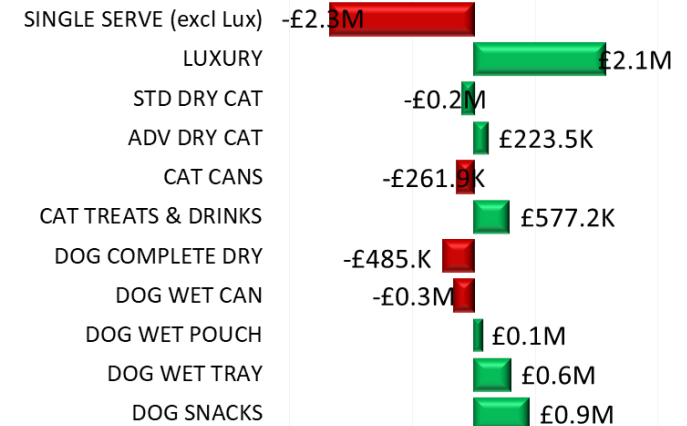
SINGLE SERVE (excl Lux) -£2.3M
LUXURY £2.1M
STD DRY CAT -£0.2M
ADV DRY CAT £223.5K
CAT CANS -£261.9K
CAT TREATS & DRINKS £577.2K
DOG COMPLETE DRY -£485.K
DOG WET CAN -£0.3M
DOG WET POUCH £0.1M
DOG WET TRAY £0.6M
DOG SNACKS £0.9M